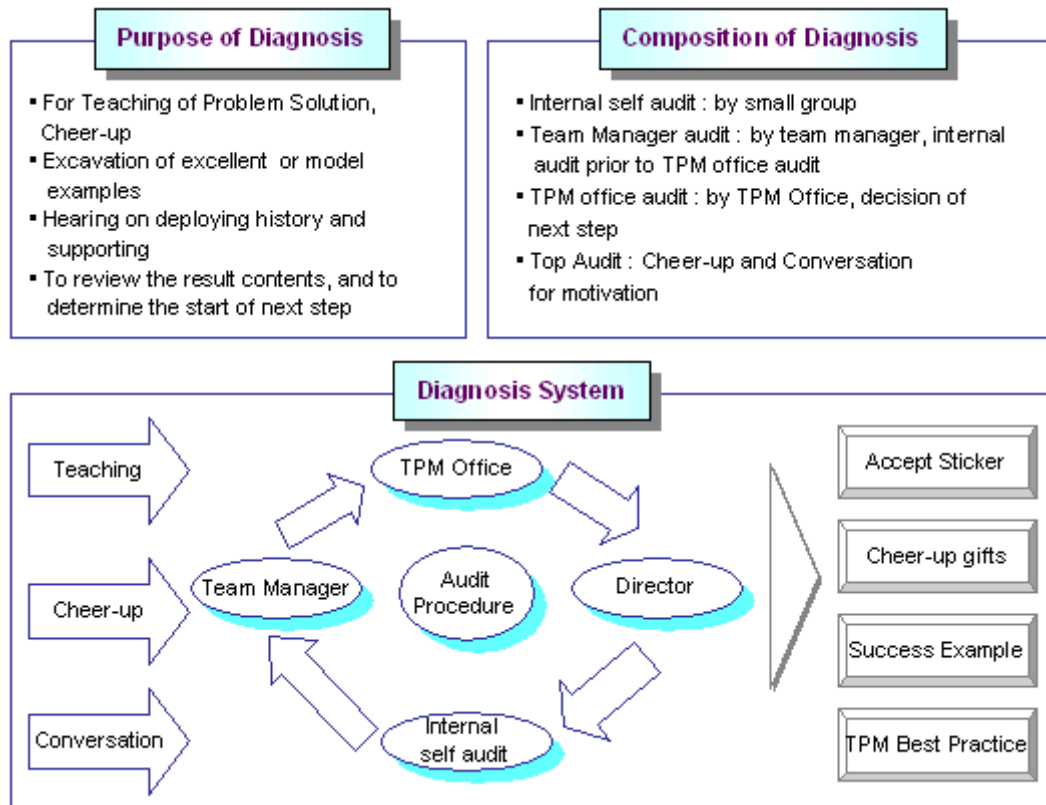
Purpose of Diagnosis

▪ For Teaching of Problem Solution, Cheer-up
▪ Excavation of excellent or model examples
▪ Hearing on deploying history and supporting
▪ To review the result contents, and to determine the start of next step

Composition of Diagnosis

▪ Internal self audit : by small group
▪ Team Manager audit : by team manager, internal audit prior to TPM office audit
▪ TPM office audit : by TPM Office, decision of next step
▪ Top Audit : Cheer-up and Conversation for motivation

Diagnosis System

Teaching

Cheer-up

Conversation

TPM Office

Team Manager

Audit Procedure

Director

Internal self audit

Accept Sticker

Cheer-up gifts

Success Example

TPM Best Practice